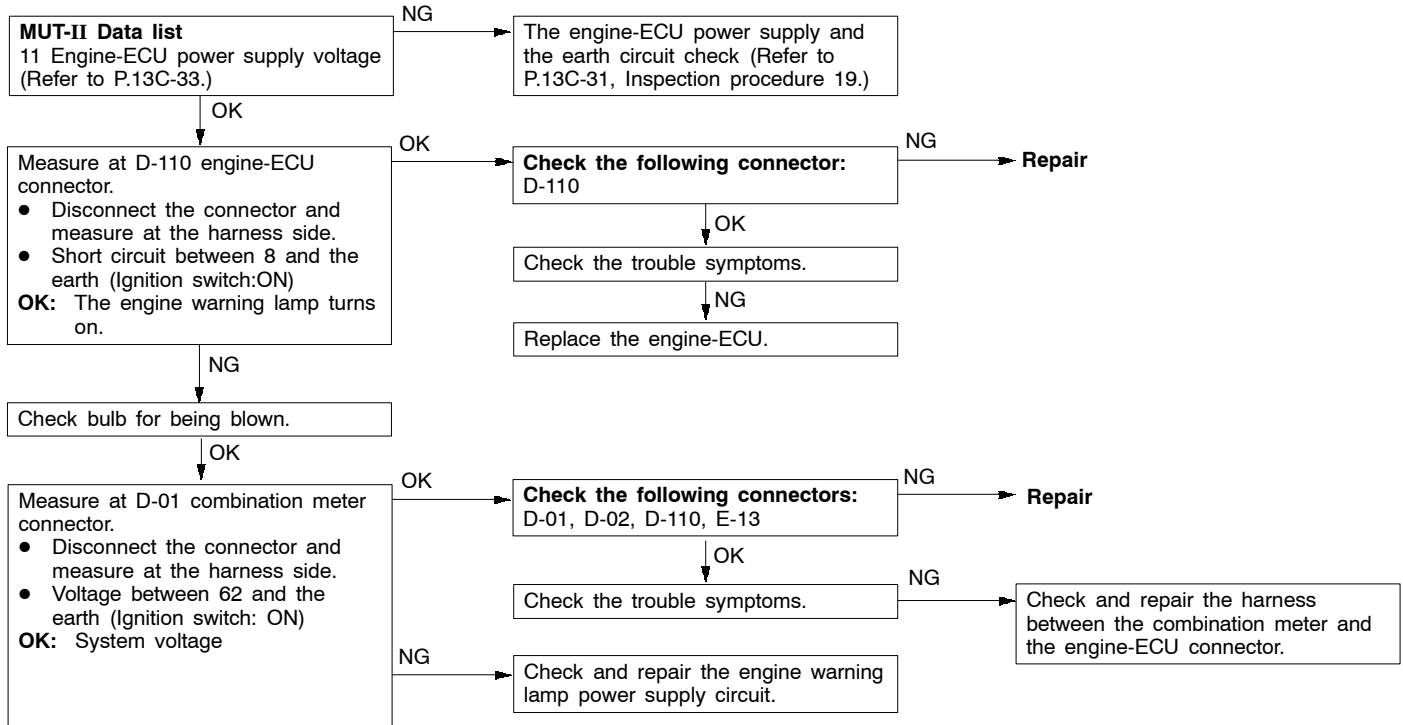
MUT-II Data list
11 Engine-ECU power supply voltage (Refer to P.13C-33.)

NG

The engine-ECU power supply and the earth circuit check (Refer to P.13C-31, Inspection procedure 19.)

OK

Measure at D-110 engine-ECU connector.
● Disconnect the connector and measure at the harness side.
● Short circuit between 8 and the earth (Ignition switch:ON)
OK: The engine warning lamp turns on.

OK

Check the following connector:
D-110

NG

Repair

OK

Check the trouble symptoms.

NG

Replace the engine-ECU.

NG

Check bulb for being blown.

OK

Measure at D-01 combination meter connector.
● Disconnect the connector and measure at the harness side.
● Voltage between 62 and the earth (Ignition switch: ON)
OK: System voltage

OK

Check the following connectors:
D-01, D-02, D-110, E-13

NG

Repair

OK

Check the trouble symptoms.

NG

Check and repair the harness between the combination meter and the engine-ECU connector.

NG

Check and repair the engine warning lamp power supply circuit.